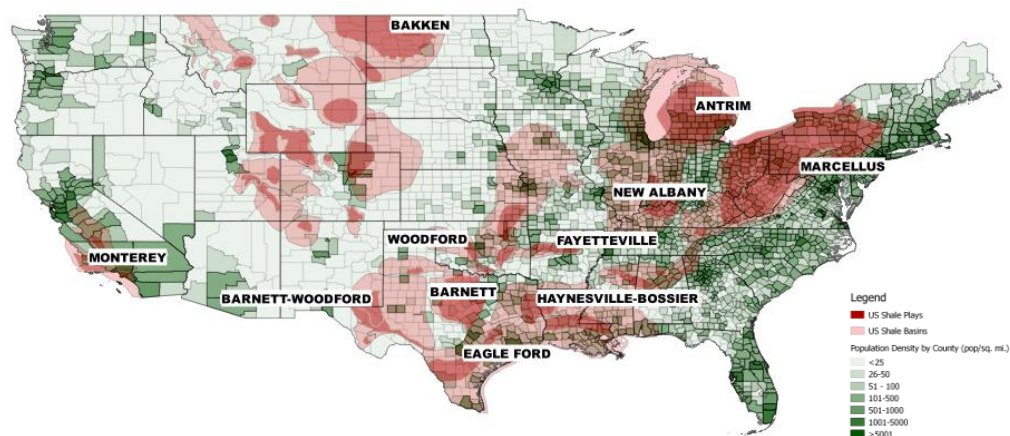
BAKKEN

ANTRIM

MARCELLUS

NEW ALBANY

WOODFORD

FAYETTEVILLE

MONTEREY

BARNETT-WOODFORD

BARNETT

HAYNESVILLE-BOSSIER

EAGLE FORD

Legend
US Shale Plays
US Shale Basins
Population Density by County (pop/sq. mi.)
<25
26-50
51 - 100
101-500
501-1000
1001-5000
>5001